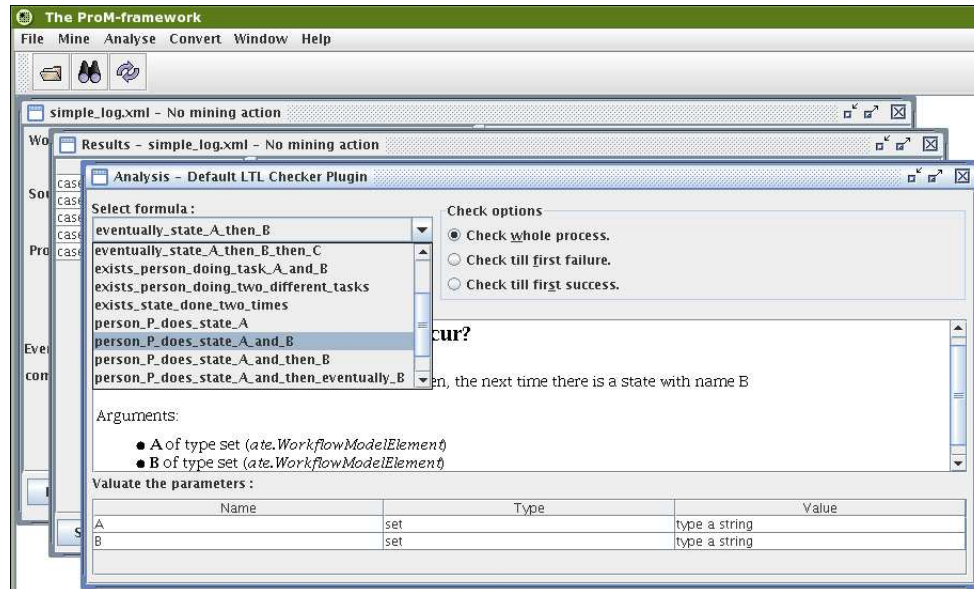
The ProM-framework

File Mine Analyse Convert Window Help

simple_log.xml - No mining action

Wo

Results - simple_log.xml - No mining action

Sou

case
case
case
case
Pro case

Eve

com

Analysis - Default LTL Checker Plugin

Select formula :

eventually_state_A_then_B

eventually_state_A_then_B_then_C
exists_person_doing_task_A_and_B
exists_person_doing_two_different_tasks
exists_state_done_two_times
person_P_does_state_A
person_P_does_state_A_and_B
person_P_does_state_A_and_then_B
person_P_does_state_A_and_then_eventually_B

Check options

Check whole process.
Check till first failure.
Check till first success.

cur?

en, the next time there is a state with name B

Arguments:

● A of type set (ate.WorkflowModelElement)
● B of type set (ate.WorkflowModelElement)

Valuate the parameters :

| Name | Type | Value |
|---|---|---|
| A | set | type a string |
| B | set | type a string |